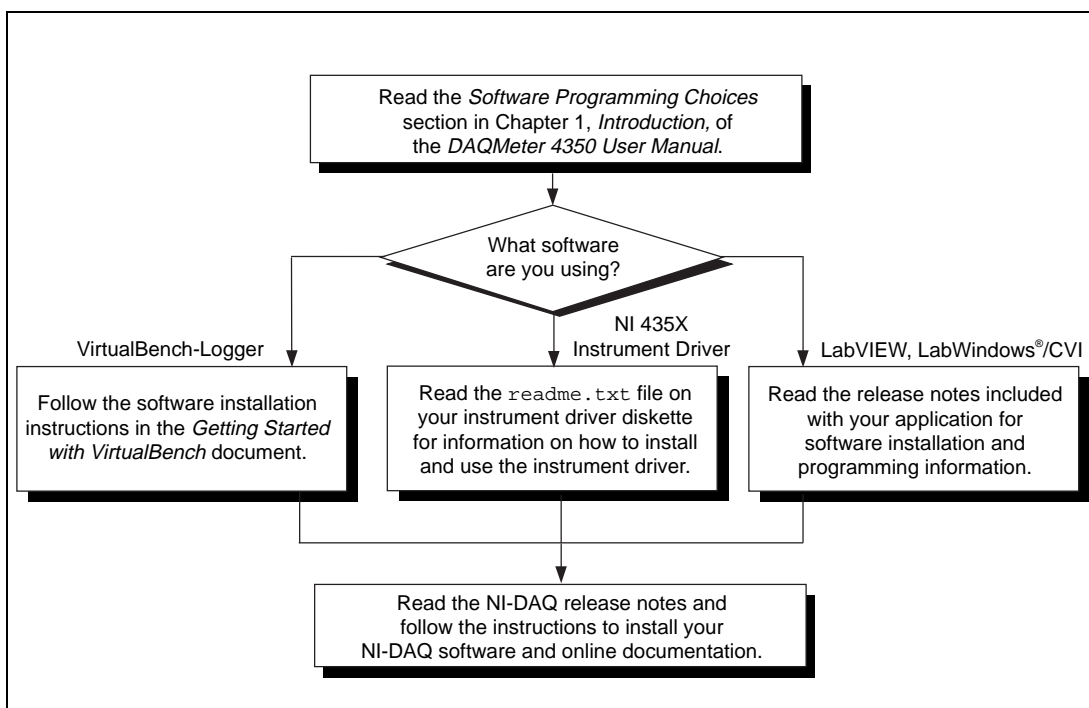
Read the Software Programming Choices section in Chapter 1, Introduction, of the DAQMeter 4350 User Manual.

What software are you using?

VirtualBench-Logger

NI 435X Instrument Driver

LabVIEW, LabWindows®/CVI

Follow the software installation instructions in the Getting Started with VirtualBench document.

Read the readme.txt file on your instrument driver diskette for information on how to install and use the instrument driver.

Read the release notes included with your application for software installation and programming information.

Read the NI-DAQ release notes and follow the instructions to install your NI-DAQ software and online documentation.